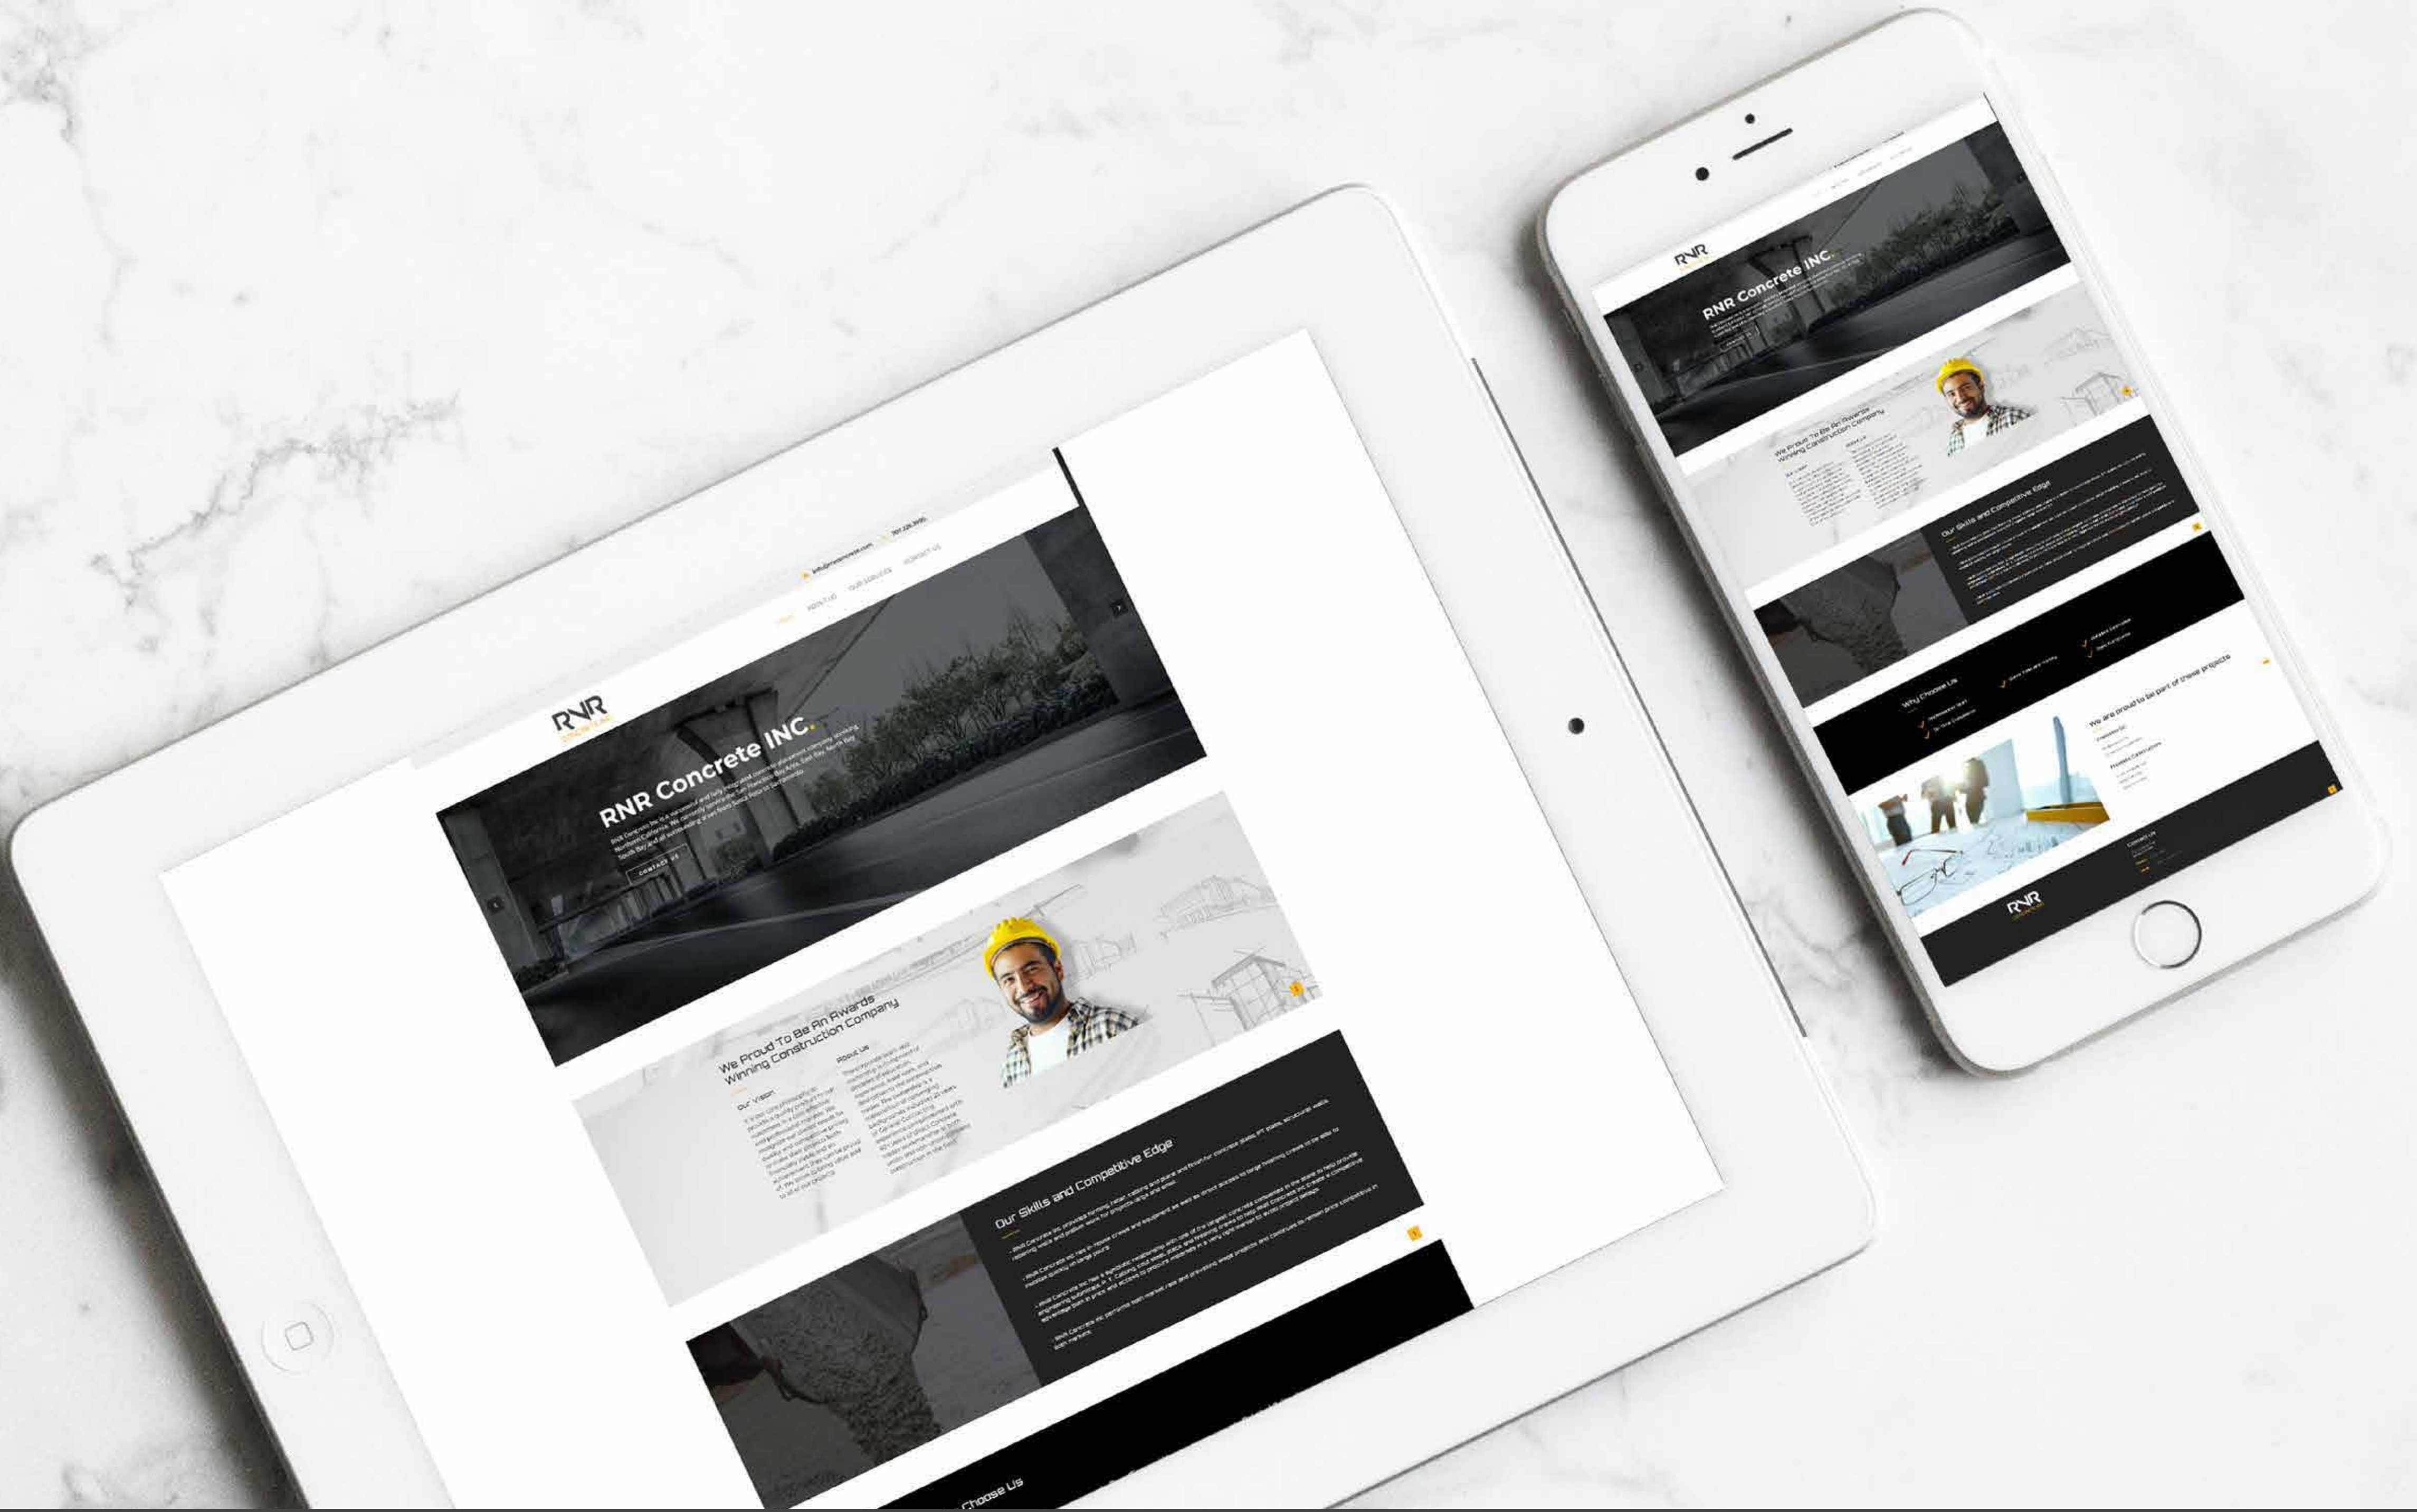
info@rnrconcrete.com
707.226.3090

HOME ABOUT US OUR SERVICES CONTACT US

RNR

RNR Concrete INC.

RNR Concrete Inc is a successful and fully integrated concrete placement company working Northern California. We currently service the San Francisco Bay Area, East Bay, North Bay, South Bay and all surrounding areas from Santa Rosa to Sacramento.

CONTACT US

We Proud To Be An Awards Winning Construction Company

Our Vision

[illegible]

About Us

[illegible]

Our Skills and Competitive Edge

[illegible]

Choose Us

RNR

RNR Concrete INC.

We Proud To Be An Awards Winning Construction Company

Our Skills and Competitive Edge

Why Choose Us

We are proud to be part of these projects

Contact Us

RNR